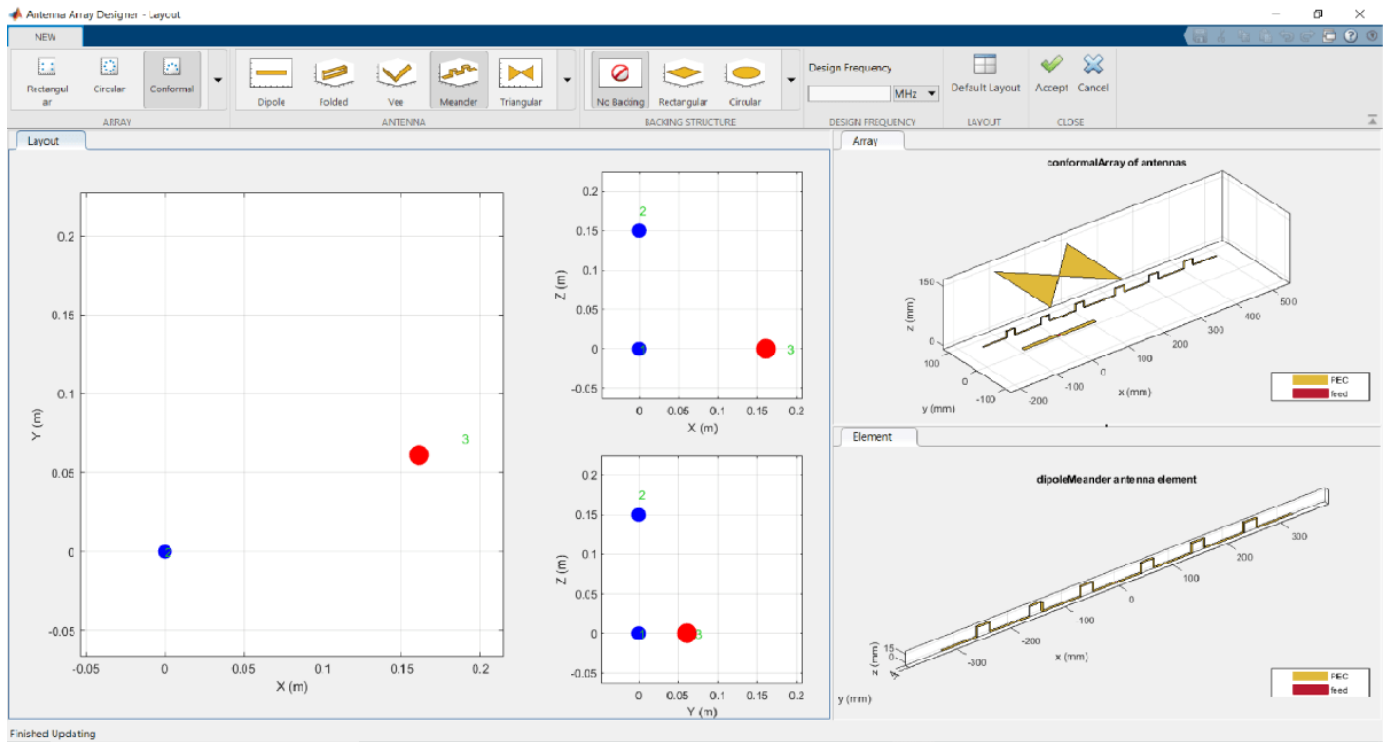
Antenna Array Designer - Layout

NEW

Rectangular | Circular | Conformal
ARRAY

Dipole | Folded | Vee | Meander | Triangular
ANTENNA

No Backing | Rectangular | Circular
BACKING STRUCTURE

Design Frequency
MHz
DESIGN FREQUENCY

Default Layout
LAYOUT

Accept | Cancel
CLOSE

Layout

0.2
0.15
0.1
0.05
0
-0.05
Y (m)
-0.05 0 0.05 0.1 0.15 0.2
X (m)
3

0.2
0.15
0.1
0.05
0
-0.05
Z (m)
0 0.05 0.1 0.15 0.2
X (m)
2
3

0.2
0.15
0.1
0.05
0
-0.05
Z (m)
0 0.05 0.1 0.15 0.2
Y (m)
2
3

Array

conformalArray of antennas
150
z (mm)
0
100
0
-100
y (mm)
-200
-100
0
100
200
300
400
500
x (mm)
PEC
feed

Element

dipoleMeander antenna element
15
0
z (mm)
y (mm)
-300
-200
-100
0
100
200
300
x (mm)
PEC
feed

Finished Updating